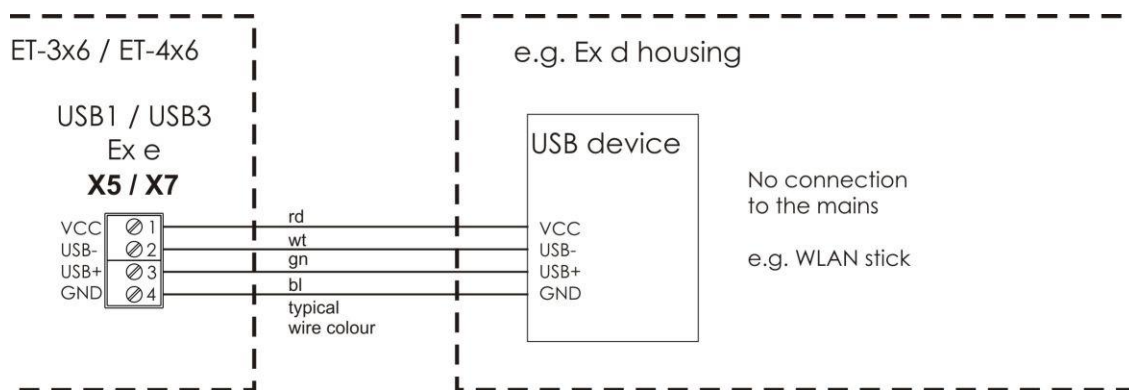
ET-3x6 / ET-4x6

USB1 / USB3
Ex e
**X5 / X7**

VCC 1
USB- 2
USB+ 3
GND 4

rd
wt
gn
bl
typical wire colour

e.g. Ex d housing

USB device

VCC
USB-
USB+
GND

No connection to the mains

e.g. WLAN stick